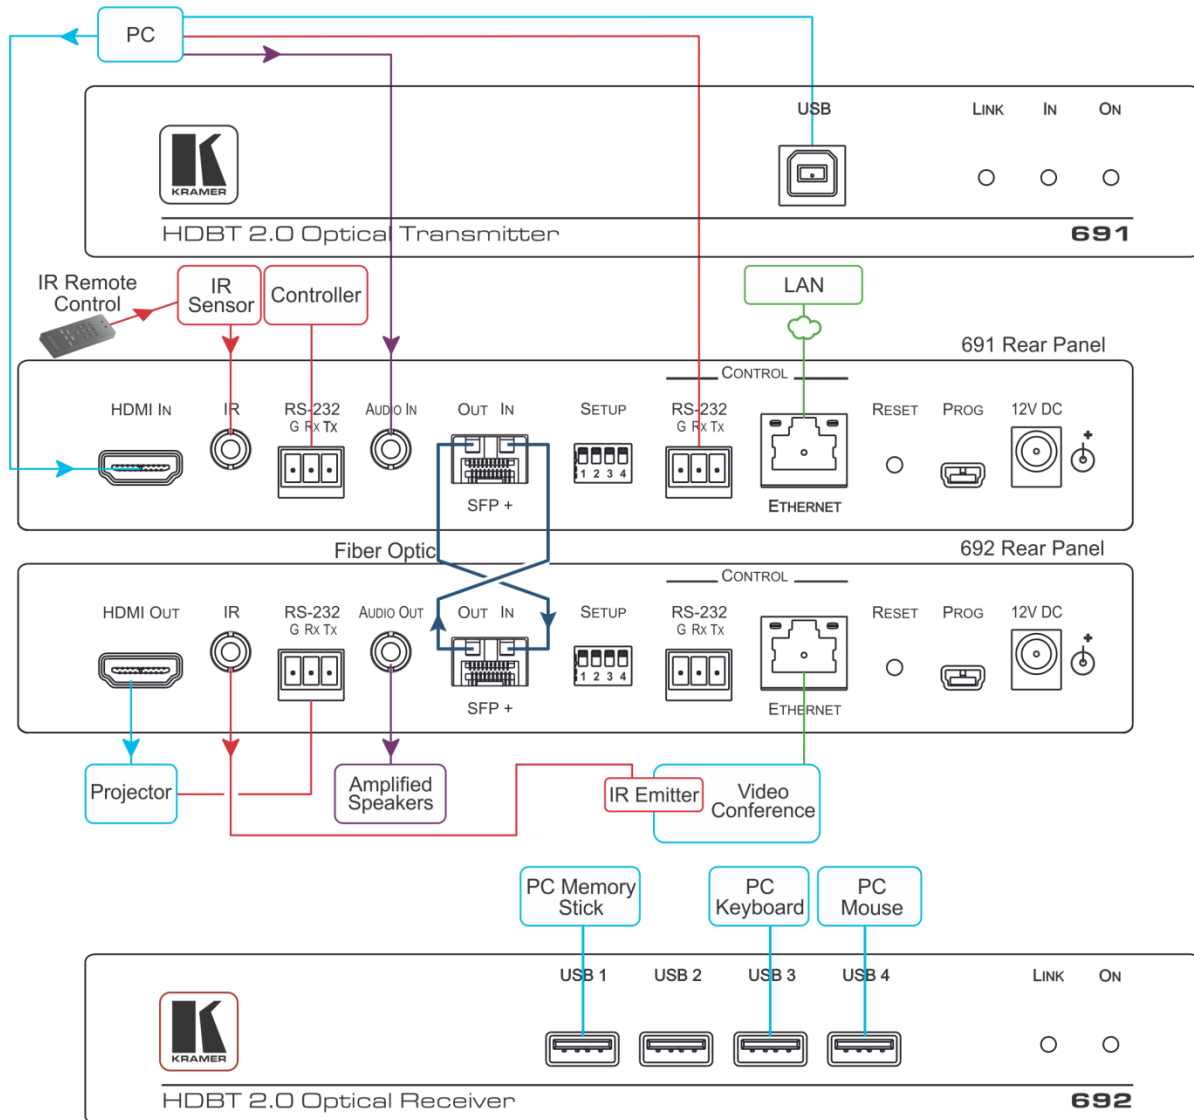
PC

USB

LINK IN ON

KRAMER

HDBT 2.0 Optical Transmitter

691

IR Remote Control

IR Sensor

Controller

LAN

691 Rear Panel

CONTROL

HDMI IN

IR

RS-232
G RX TX

AUDIO IN

OUT IN

SETUP

RS-232
G RX TX

RESET

PROG

12V DC

1 2 3 4

SFP +

ETHERNET

Fiber Optic

692 Rear Panel

CONTROL

HDMI OUT

IR

RS-232
G RX TX

AUDIO OUT

OUT IN

SETUP

RS-232
G RX TX

RESET

PROG

12V DC

1 2 3 4

SFP +

ETHERNET

Projector

Amplified Speakers

IR Emitter

Video Conference

PC Memory Stick

PC Keyboard

PC Mouse

USB 1 USB 2 USB 3 USB 4

LINK ON

KRAMER

HDBT 2.0 Optical Receiver

692